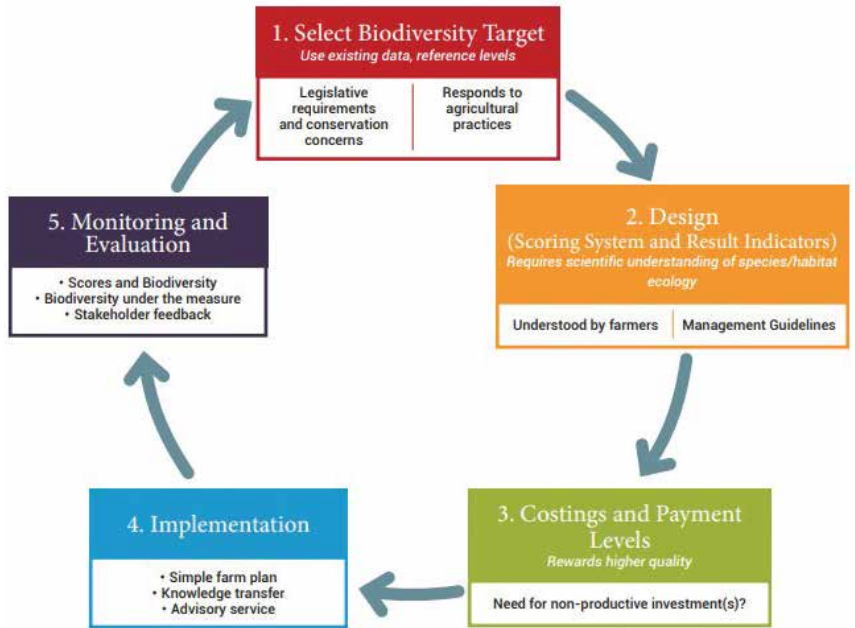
1. Select Biodiversity Target
Use existing data, reference levels

Legislative requirements and conservation concerns

Responds to agricultural practices

2. Design
(Scoring System and Result Indicators)
Requires scientific understanding of species/habitat ecology

Understood by farmers

Management Guidelines

3. Costings and Payment Levels
Rewards higher quality

Need for non-productive investment(s)?

4. Implementation

• Simple farm plan
• Knowledge transfer
• Advisory service

5. Monitoring and Evaluation

• Scores and Biodiversity
• Biodiversity under the measure
• Stakeholder feedback